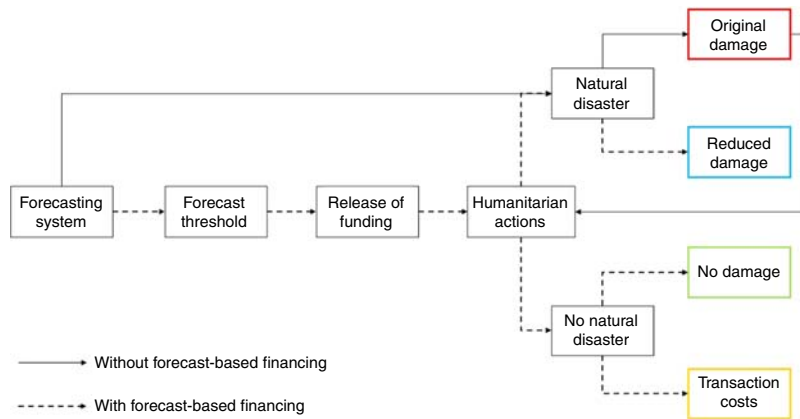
Original damage

Natural disaster

Reduced damage

Forecasting system

Forecast threshold

Release of funding

Humanitarian actions

No damage

No natural disaster

Transaction costs

Without forecast-based financing

With forecast-based financing